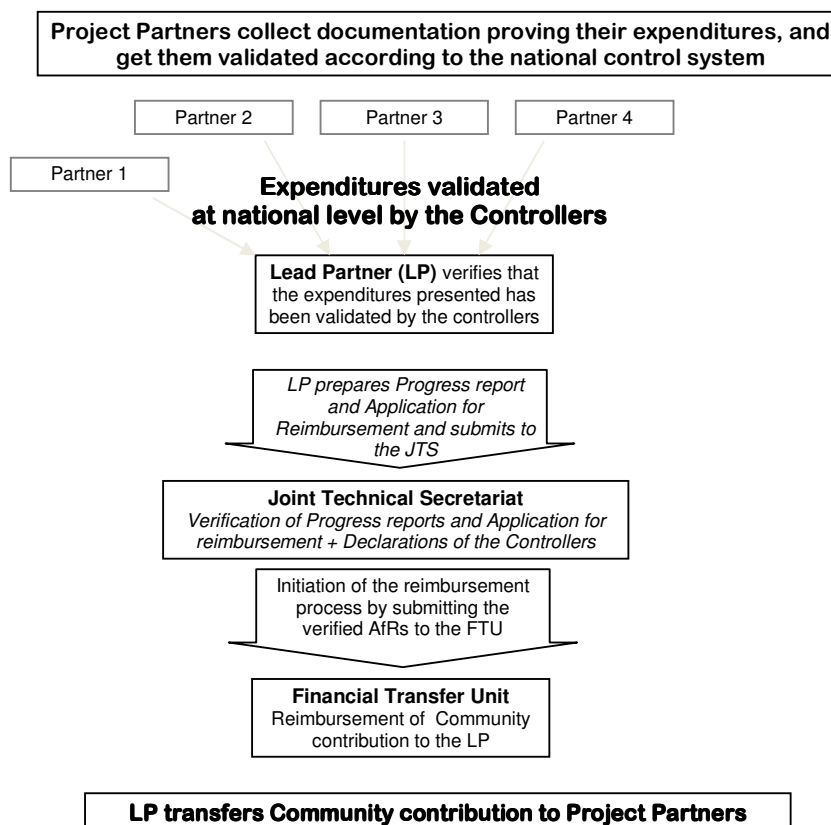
**Project Partners collect documentation proving their expenditures, and get them validated according to the national control system**

Partner 2

Partner 3

Partner 4

Partner 1

**Expenditures validated at national level by the Controllers**

**Lead Partner (LP)** verifies that the expenditures presented has been validated by the controllers

*LP prepares Progress report and Application for Reimbursement and submits to the JTS*

**Joint Technical Secretariat**
*Verification of Progress reports and Application for reimbursement + Declarations of the Controllers*

Initiation of the reimbursement process by submitting the verified AfRs to the FTU

**Financial Transfer Unit**
Reimbursement of Community contribution to the LP

**LP transfers Community contribution to Project Partners**